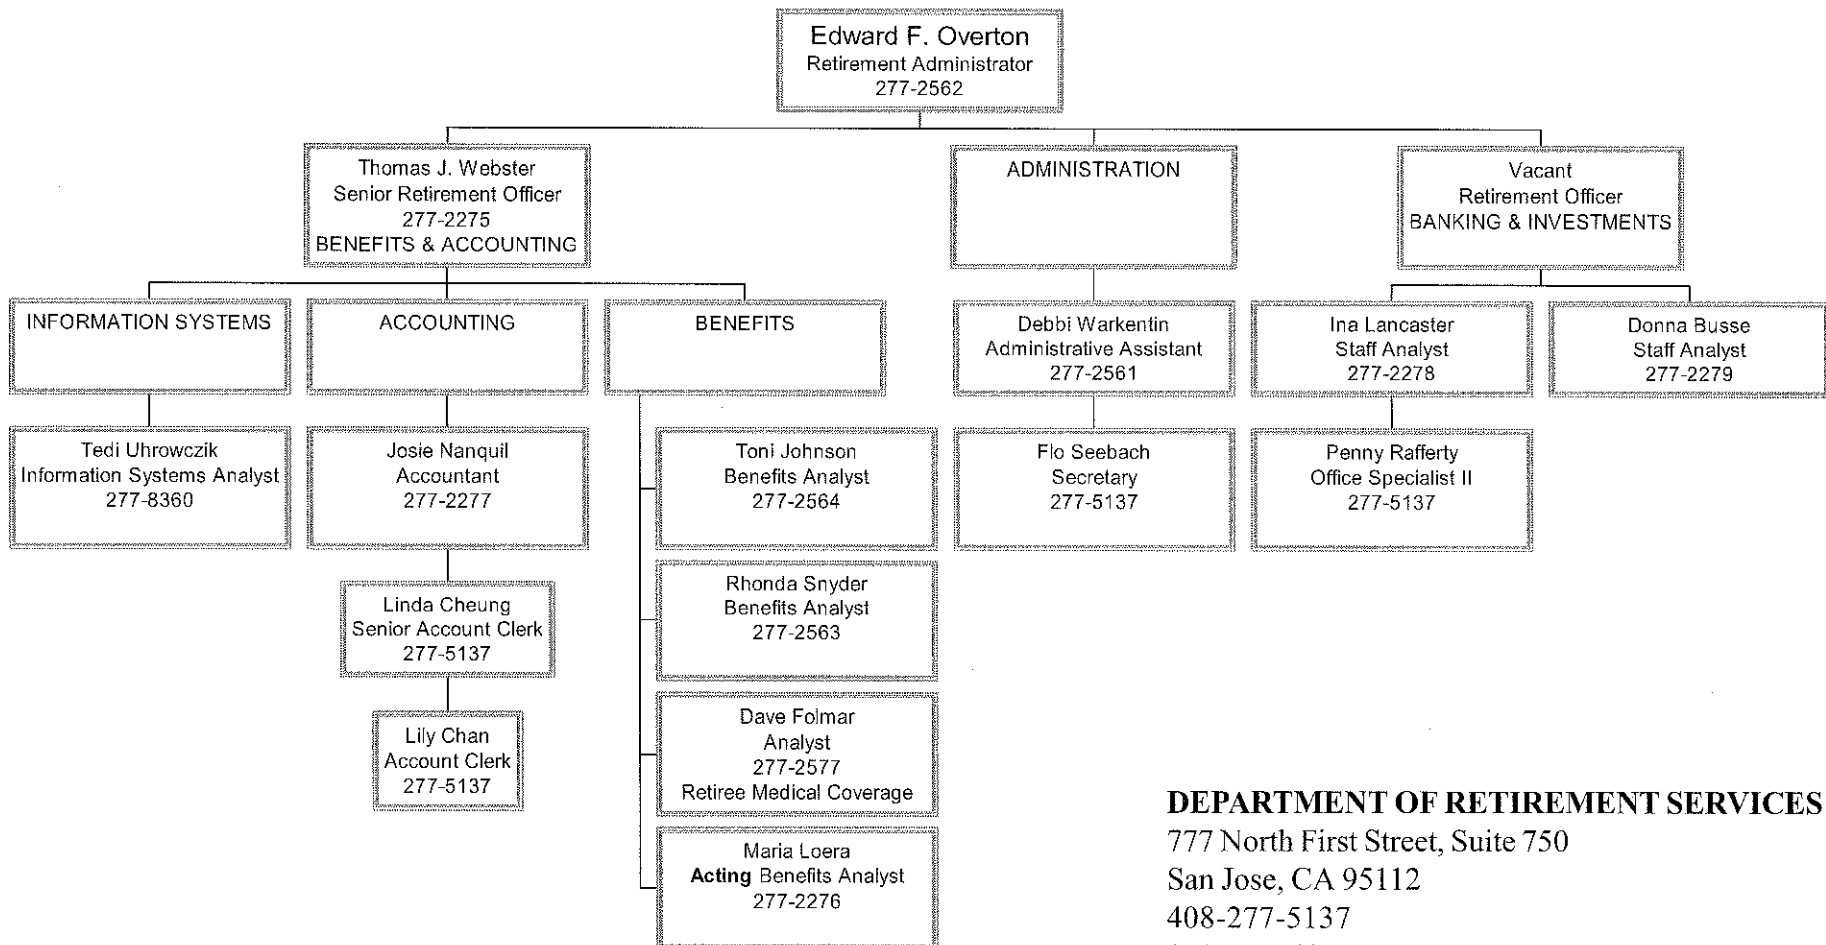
Edward F. Overton
Retirement Administrator
277-2562

Thomas J. Webster
Senior Retirement Officer
277-2275
BENEFITS & ACCOUNTING

ADMINISTRATION

Vacant
Retirement Officer
BANKING & INVESTMENTS

INFORMATION SYSTEMS

ACCOUNTING

BENEFITS

Tedi Uhrowczik
Information Systems Analyst
277-8360

Josie Nanquil
Accountant
277-2277

Linda Cheung
Senior Account Clerk
277-5137

Lily Chan
Account Clerk
277-5137

Toni Johnson
Benefits Analyst
277-2564

Rhonda Snyder
Benefits Analyst
277-2563

Dave Folmar
Analyst
277-2577
Retiree Medical Coverage

Maria Loera
**Acting** Benefits Analyst
277-2276

Debbi Warkentin
Administrative Assistant
277-2561

Flo Seebach
Secretary
277-5137

Ina Lancaster
Staff Analyst
277-2278

Penny Rafferty
Office Specialist II
277-5137

Donna Busse
Staff Analyst
277-2279

DEPARTMENT OF RETIREMENT SERVICES
777 North First Street, Suite 750
San Jose, CA 95112
408-277-5137